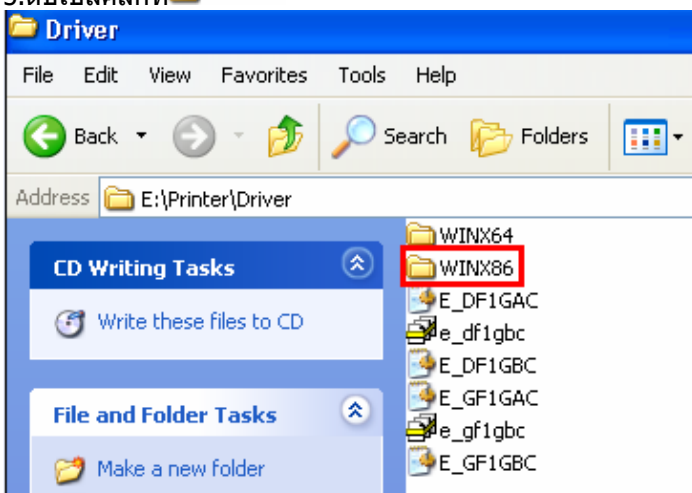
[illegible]

Driver

File Edit View Favorites Tools Help

Back Search Folders

Address E:\Printer\Driver

CD Writing Tasks

Write these files to CD

File and Folder Tasks

Make a new folder

WINX64
WINX86
E_DF1GAC
e_df1gbc
E_DF1GBC
E_GF1GAC
e_gf1gbc
E_GF1GBC